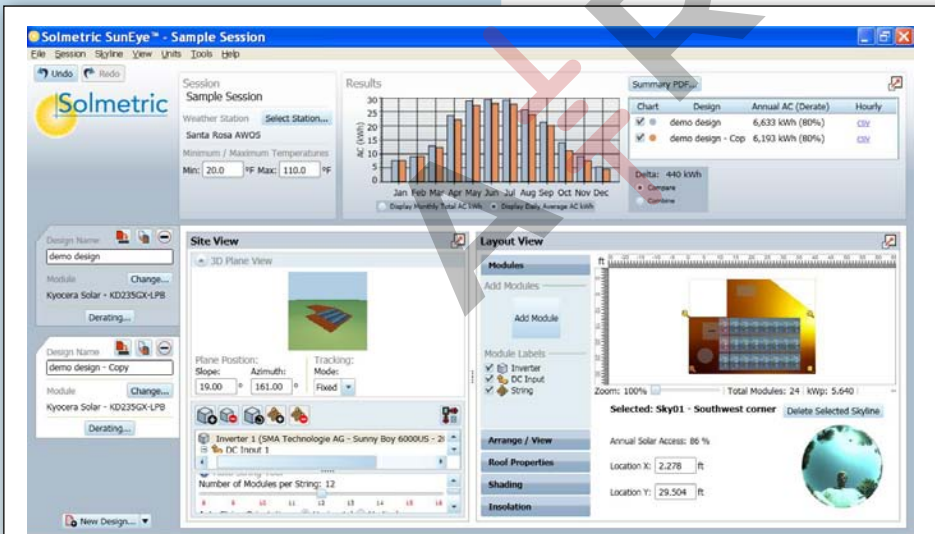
Solmetric SunEye™ - Sample Session

File Session Skyline View Units Tools Help

Undo Redo

Solmetric

Session
Sample Session
Weather Station Select Station...
Santa Rosa AWOS
Minimum / Maximum Temperatures
Min: 20.0 °F Max: 110.0 °F

Results
30
25
20
15
10
5
0
AC (kWh)
Jan Feb Mar Apr May Jun Jul Aug Sep Oct Nov Dec
Display Monthly Total AC kWh Display Daily Average AC kWh

Summary PDF...

| Chart | Design | Annual AC (Derate) | Hourly |
|---|---|---|---|
| ✓ | demo design | 6,633 kWh (80%) | csv |
| ✓ | demo design - Cop | 6,193 kWh (80%) | csv |

Delta: 440 kWh
Compare
Combine

Design Name
demo design
Module Change...
Kyocera Solar - KD235GX-LPB
Derating...

Design Name
demo design - Copy
Module Change...
Kyocera Solar - KD235GX-LPB
Derating...

New Design...

Site View
3D Plane View
Plane Position: Tracking:
Slope: Azimuth: Mode:
19.00 ° 161.00 ° Fixed

Inverter 1 (SMA Technologie AG - Sunny Boy 6000US - 2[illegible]
DC Input 1
Number of Modules per String: 12
8 9 10 11 12 13 14 15 16

Layout View
Modules
Add Modules
Add Module
Module Labels
Inverter
DC Input
String
Arrange / View
Roof Properties
Shading
Insolation

ft
Zoom: 100% Total Modules: 24 kWp: 5.640
Selected: Sky01 - Southwest corner Delete Selected Skyline
Annual Solar Access: 86 %
Location X: 2.278 ft
Location Y: 29.504 ft